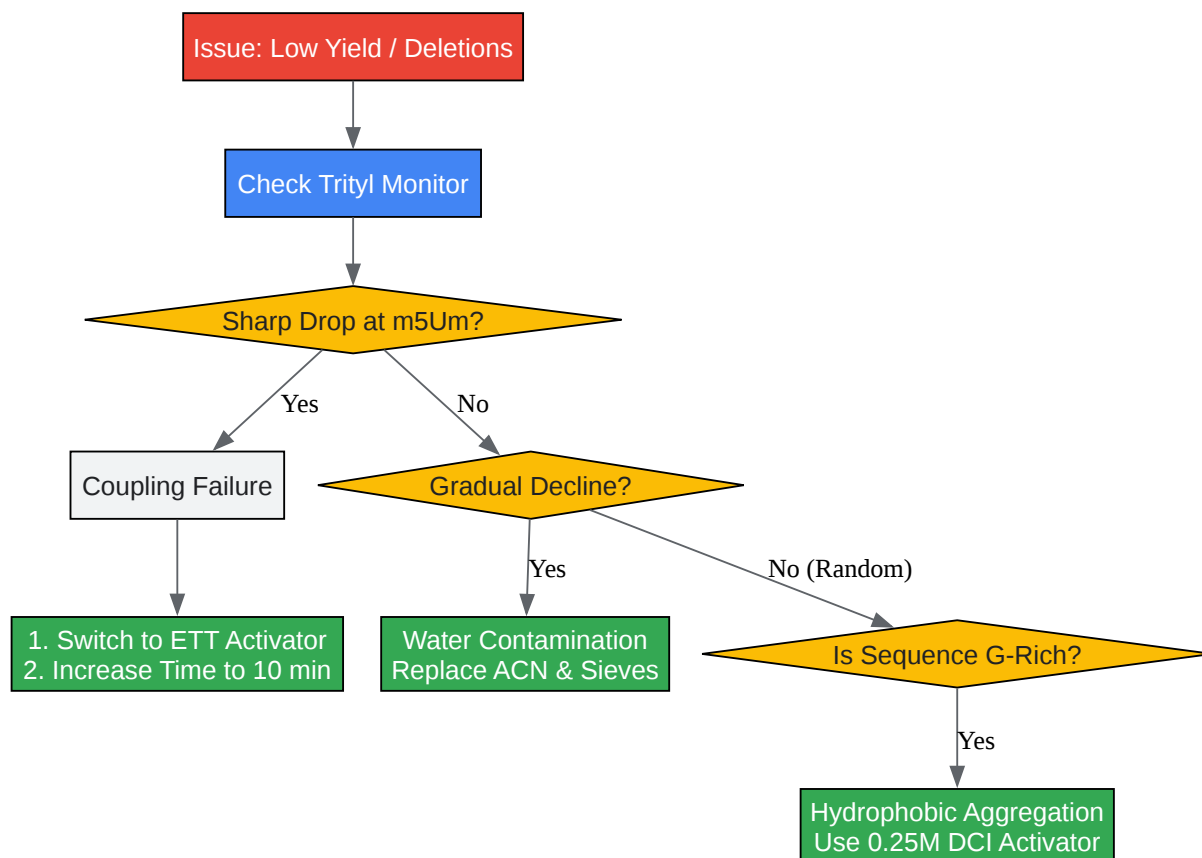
Issue: Low Yield / Deletions

Check Trityl Monitor

Sharp Drop at m5Um?

Yes

No

Coupling Failure

Gradual Decline?

1. Switch to ETT Activator
2. Increase Time to 10 min

Yes

No (Random)

Water Contamination
Replace ACN & Sieves

Is Sequence G-Rich?

Yes

Hydrophobic Aggregation
Use 0.25M DCI Activator